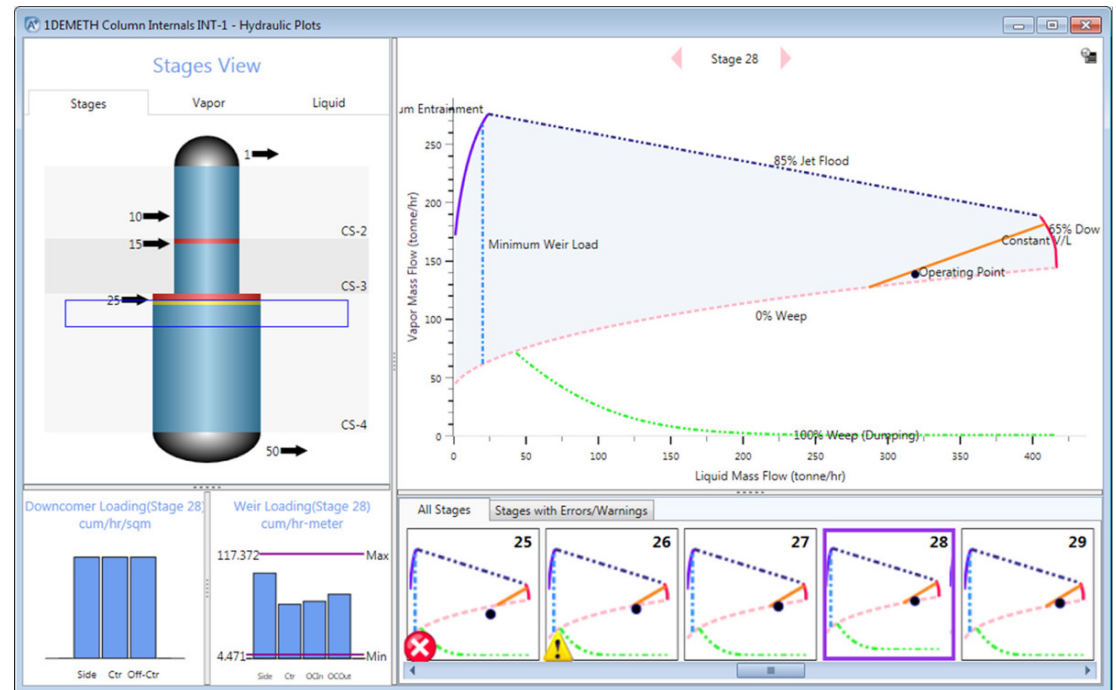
1DEMETH Column Internals INT-1 - Hydraulic Plots

Stages View

Stages Vapor Liquid

1
10
15
25
50
CS-2
CS-3
CS-4

Stage 28

um Entrainment
85% Jet Flood
65% Dow
Constant V/L
Operating Point
Minimum Weir Load
0% Weep
100% Weep (Dumping)

Vapor Mass Flow (tonne/hr)
250
200
150
100
50
0
0 50 100 150 200 250 300 350 400
Liquid Mass Flow (tonne/hr)

Downcomer Loading(Stage 28) cum/hr/sqm
Side Ctr Off-Ctr

Weir Loading(Stage 28) cum/hr-meter
117.372 Max
4.471 Min
Side Ctr OCIn OCOut

All Stages | Stages with Errors/Warnings

25 26 27 28 29